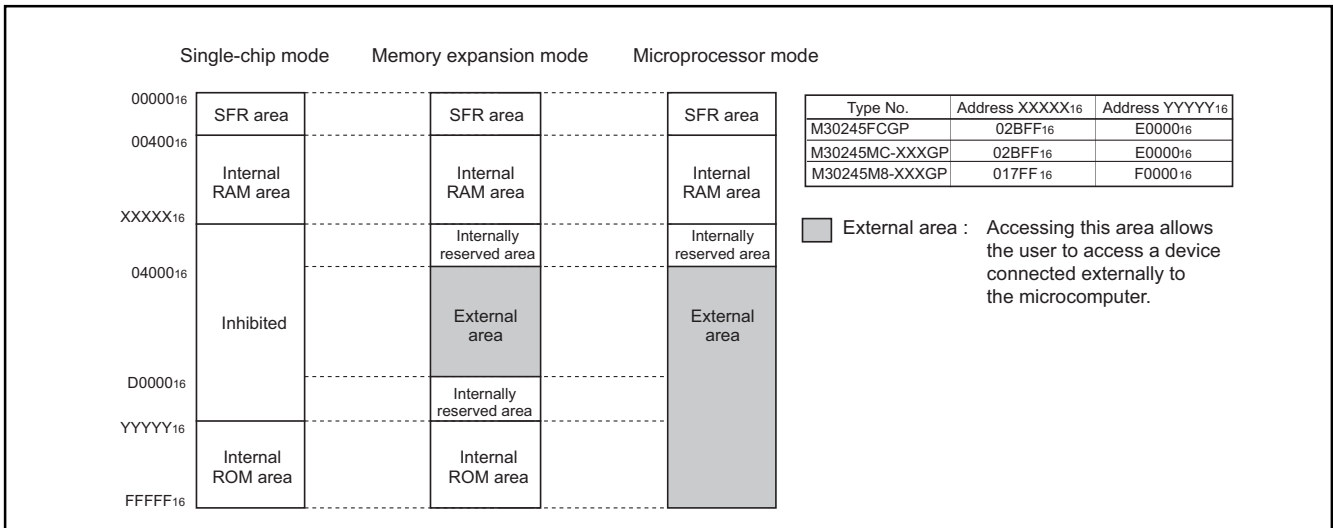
Single-chip mode Memory expansion mode Microprocessor mode

$00000_{16}$
$00400_{16}$
$XXXXX_{16}$
$04000_{16}$
$D0000_{16}$
$YYYYY_{16}$
$FFFFF_{16}$

SFR area
Internal RAM area
Inhibited
Internal ROM area

SFR area
Internal RAM area
Internally reserved area
External area
Internally reserved area
Internal ROM area

SFR area
Internal RAM area
Internally reserved area
External area

| Type No. | Address $XXXXX_{16}$ | Address $YYYYY_{16}$ |
|---|---|---|
| M30245FCGP | $02BFF_{16}$ | $E0000_{16}$ |
| M30245MC-XXXGP | $02BFF_{16}$ | $E0000_{16}$ |
| M30245M8-XXXGP | $017FF_{16}$ | $F0000_{16}$ |

External area : Accessing this area allows the user to access a device connected externally to the microcomputer.